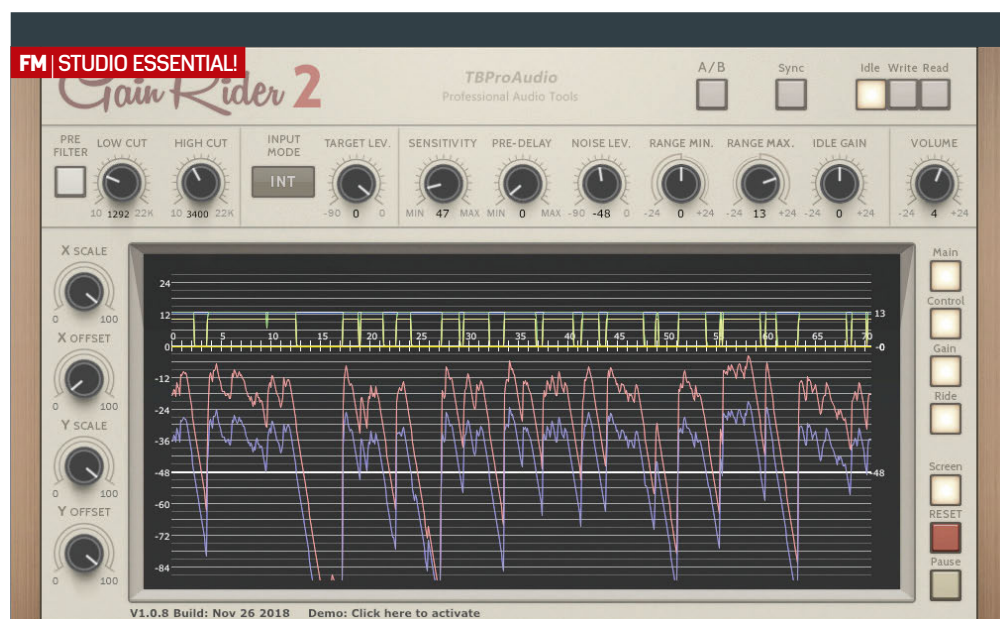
FM | STUDIO ESSENTIAL!

Gain Rider 2

TBProAudio
Professional Audio Tools

A/B

Sync

Idle Write Read

PRE FILTER

LOW CUT
10 1292 22K

HIGH CUT
10 3400 22K

INPUT MODE
INT

TARGET LEV.
-90 0 0

SENSITIVITY
MIN 47 MAX

PRE-DELAY
MIN 0 MAX

NOISE LEV.
-90 -48 0

RANGE MIN.
-24 0 +24

RANGE MAX.
-24 13 +24

IDLE GAIN
-24 0 +24

VOLUME
-24 4 +24

X SCALE
0 100

X OFFSET
0 100

Y SCALE
0 100

Y OFFSET
0 100

24
12
0
-12
-24
-36
-48
-60
-72
-84

0 5 10 15 20 25 30 35 40 45 50 55 60 65 70

13
0
-48

Main
Control
Gain
Ride
Screen
RESET
Pause

V1.0.8 Build: Nov 26 2018 Demo: Click here to activate